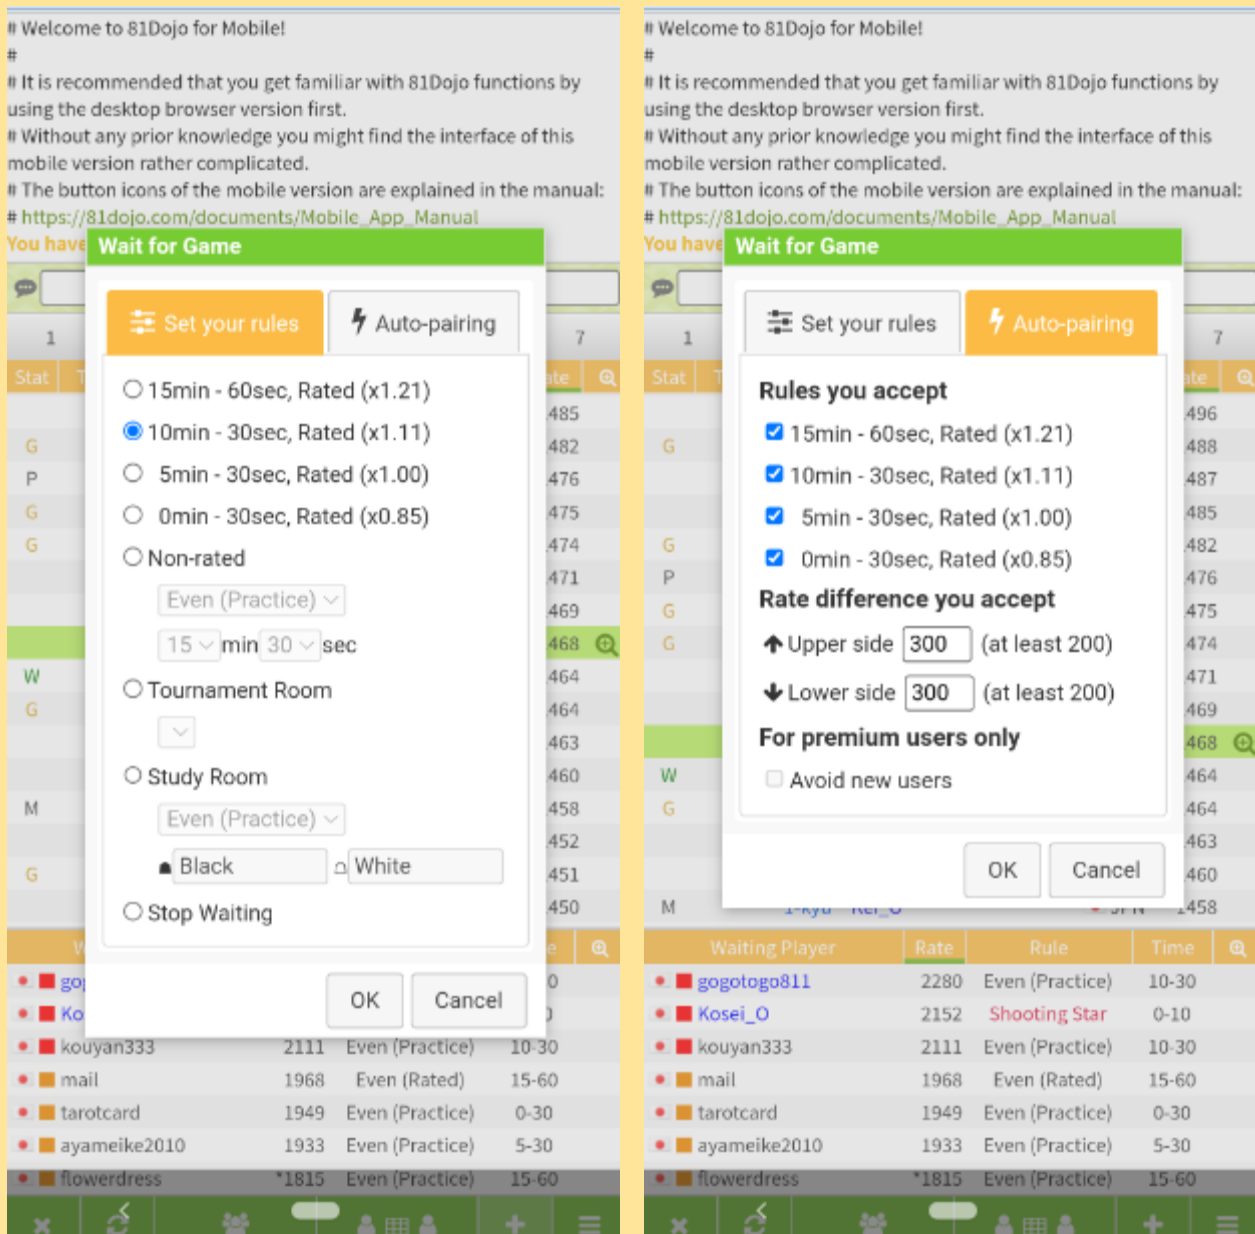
# Welcome to 81Dojo for Mobile!
#
# It is recommended that you get familiar with 81Dojo functions by using the desktop browser version first.
# Without any prior knowledge you might find the interface of this mobile version rather complicated.
# The button icons of the mobile version are explained in the manual:
# https://81dojo.com/documents/Mobile_App_Manual
You have

Wait for Game

Set your rules
Auto-pairing

15min - 60sec, Rated (x1.21)
10min - 30sec, Rated (x1.11)
5min - 30sec, Rated (x1.00)
0min - 30sec, Rated (x0.85)
Non-rated
Even (Practice)
15 min 30 sec
Tournament Room
Study Room
Even (Practice)
Black
White
Stop Waiting

OK
Cancel

1
7
Stat
ate
485
482
476
475
474
471
469
468
464
464
463
460
458
452
451
450
G
P
G
G
W
G
M
G

| | | | |
|---|---|---|---|
| go | | | |
| Ko | | | |
| kouyan333 | 2111 | Even (Practice) | 10-30 |
| mail | 1968 | Even (Rated) | 15-60 |
| tarotcard | 1949 | Even (Practice) | 0-30 |
| ayameike2010 | 1933 | Even (Practice) | 5-30 |
| flowerdress | *1815 | Even (Practice) | 15-60 |

# Welcome to 81Dojo for Mobile!
#
# It is recommended that you get familiar with 81Dojo functions by using the desktop browser version first.
# Without any prior knowledge you might find the interface of this mobile version rather complicated.
# The button icons of the mobile version are explained in the manual:
# https://81dojo.com/documents/Mobile_App_Manual
You have

Wait for Game

Set your rules
Auto-pairing

Rules you accept
15min - 60sec, Rated (x1.21)
10min - 30sec, Rated (x1.11)
5min - 30sec, Rated (x1.00)
0min - 30sec, Rated (x0.85)
Rate difference you accept
Upper side 300 (at least 200)
Lower side 300 (at least 200)
For premium users only
Avoid new users

OK
Cancel

1
7
Stat
ate
496
488
487
485
482
476
475
474
471
469
468
464
464
463
460
458
G
G
P
G
G
W
G
M

| Waiting Player | Rate | Rule | Time |
|---|---|---|---|
| gogotogo811 | 2280 | Even (Practice) | 10-30 |
| Kosei_O | 2152 | Shooting Star | 0-10 |
| kouyan333 | 2111 | Even (Practice) | 10-30 |
| mail | 1968 | Even (Rated) | 15-60 |
| tarotcard | 1949 | Even (Practice) | 0-30 |
| ayameike2010 | 1933 | Even (Practice) | 5-30 |
| flowerdress | *1815 | Even (Practice) | 15-60 |